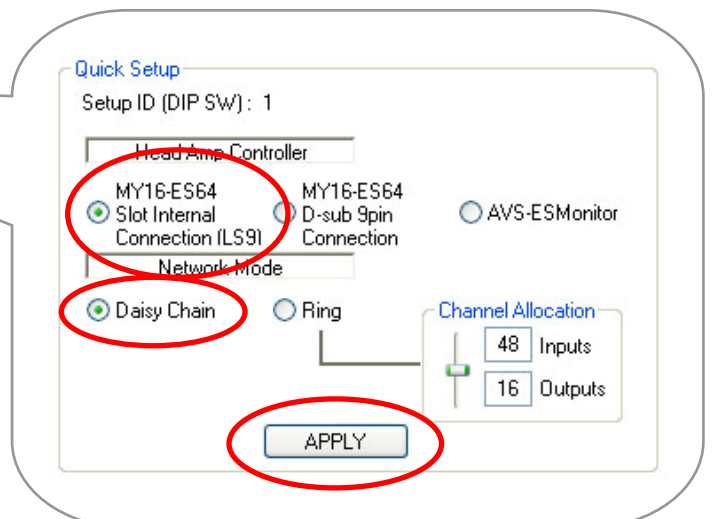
Quick Setup

Setup ID (DIP SW) : 1

Head Amp Controller

MY16-ES64 Slot Internal Connection (LS9)

MY16-ES64 D-sub 9pin Connection

AVS-ESMonitor

Network Mode

Daisy Chain

Ring

Channel Allocation

48 Inputs

16 Outputs

APPLY